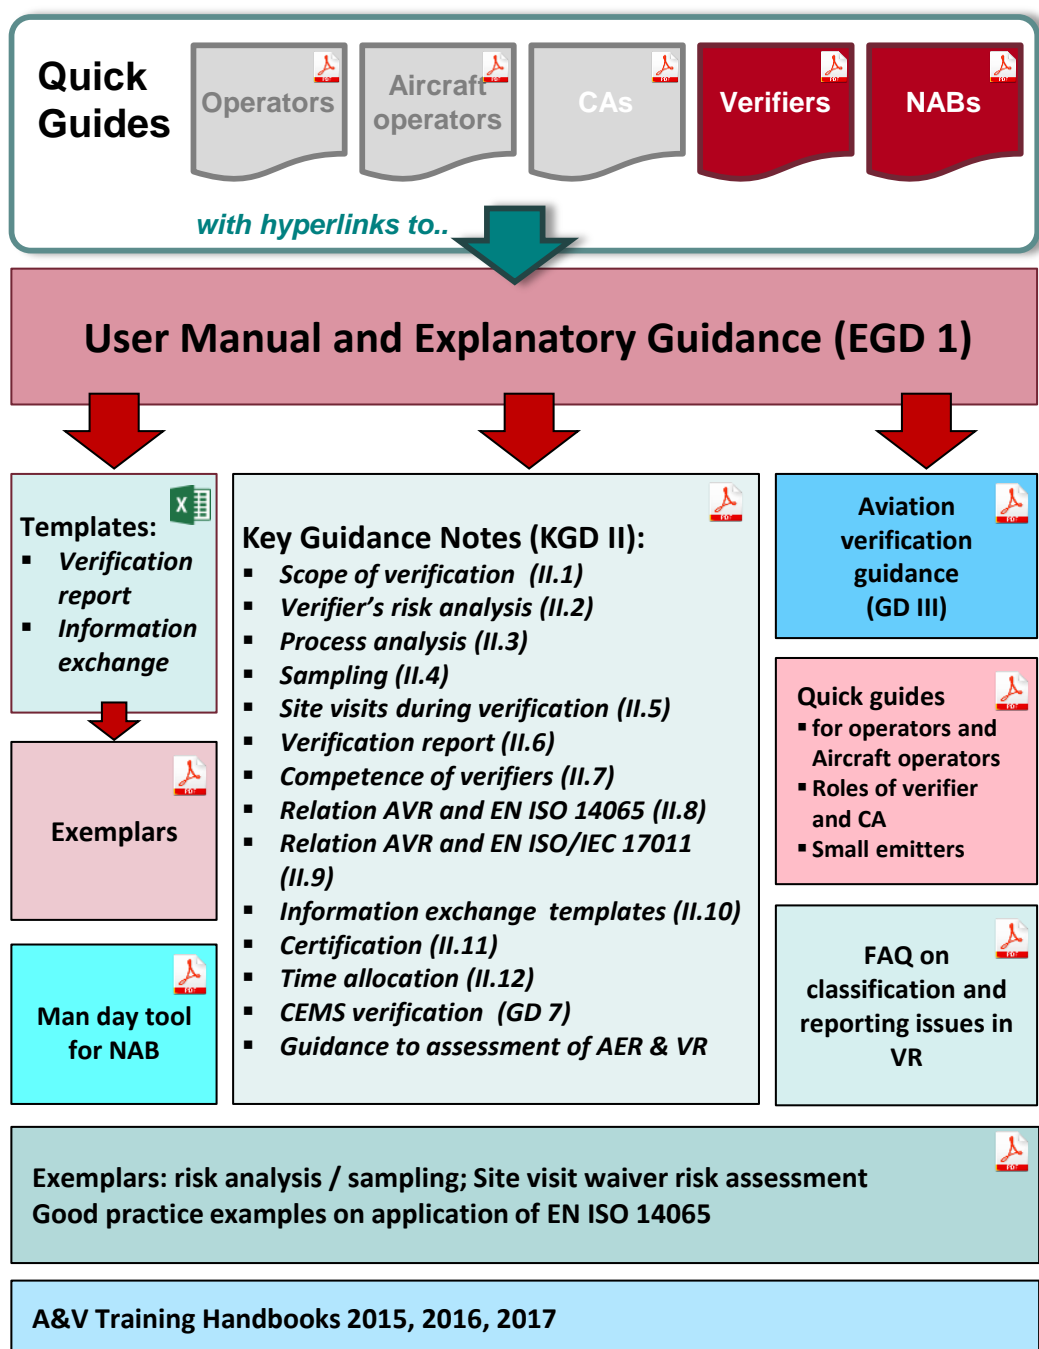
Quick Guides

Operators

Aircraft operators

CAs

Verifiers

NABs

with hyperlinks to..

User Manual and Explanatory Guidance (EGD 1)

Templates:
- Verification report
- Information exchange

Exemplars

Man day tool for NAB

Key Guidance Notes (KGD II):
- Scope of verification (II.1)
- Verifier's risk analysis (II.2)
- Process analysis (II.3)
- Sampling (II.4)
- Site visits during verification (II.5)
- Verification report (II.6)
- Competence of verifiers (II.7)
- Relation AVR and EN ISO 14065 (II.8)
- Relation AVR and EN ISO/IEC 17011 (II.9)
- Information exchange templates (II.10)
- Certification (II.11)
- Time allocation (II.12)
- CEMS verification (GD 7)
- Guidance to assessment of AER & VR

Aviation verification guidance (GD III)

Quick guides
- for operators and Aircraft operators
- Roles of verifier and CA
- Small emitters

FAQ on classification and reporting issues in VR

Exemplars: risk analysis / sampling; Site visit waiver risk assessment
Good practice examples on application of EN ISO 14065

A&V Training Handbooks 2015, 2016, 2017